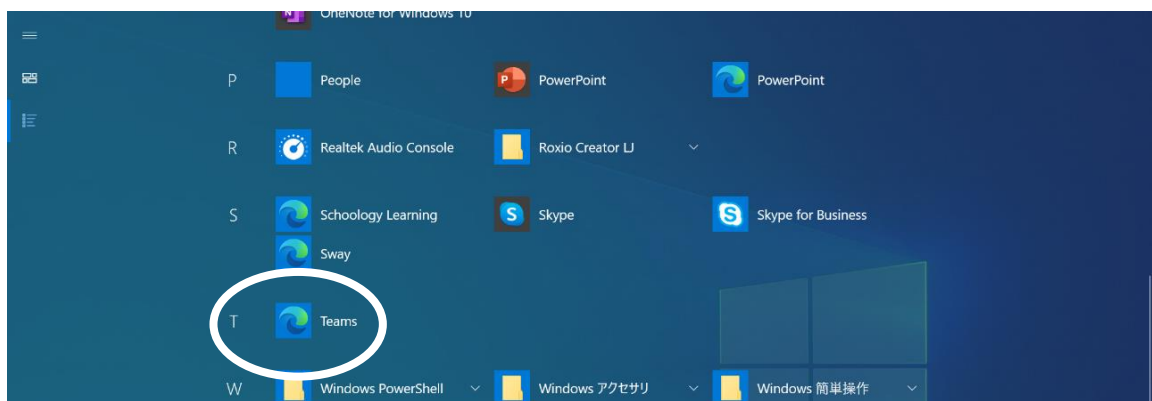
OneNote for Windows 10

P

People

PowerPoint

PowerPoint

R

Realtek Audio Console

Roxio Creator LJ

S

Schoology Learning

Skype

Skype for Business

Sway

T

Teams

W

Windows PowerShell

Windows アクセサリ

Windows 簡単操作